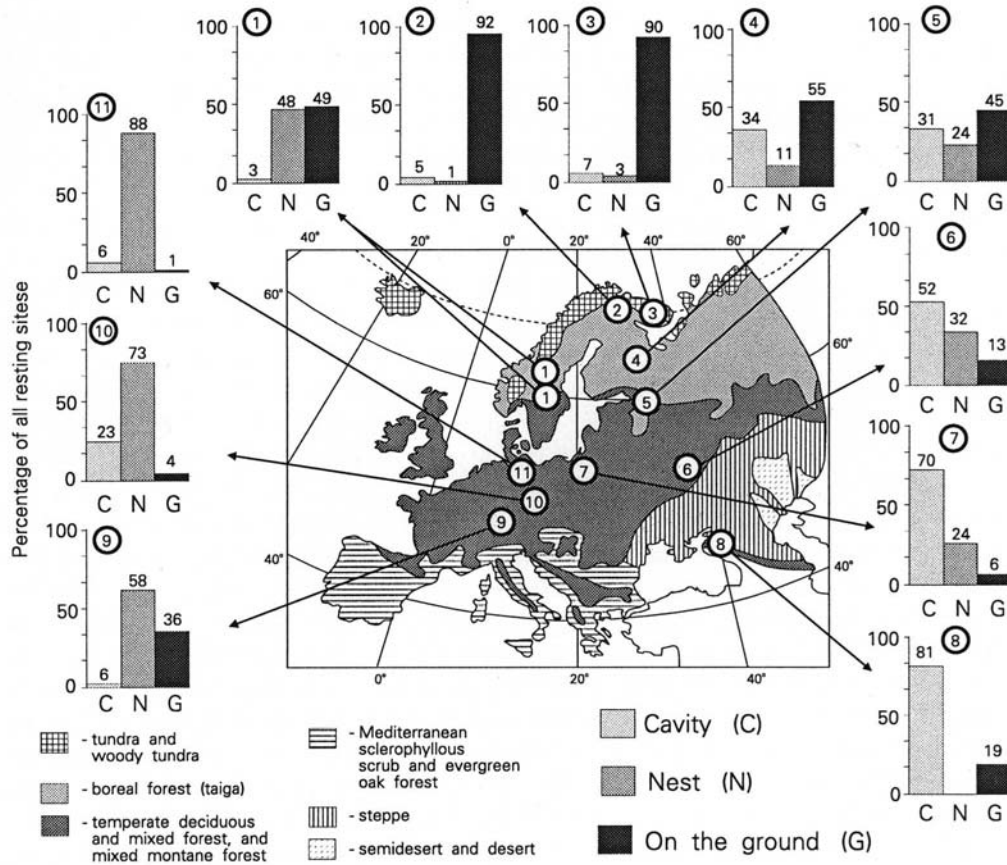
Percentage of all resting sitese

| Chart | C | N | G |
|---|---|---|---|
| 1 | 3 | 48 | 49 |
| 2 | 5 | 1 | 92 |
| 3 | 7 | 3 | 90 |
| 4 | 34 | 11 | 55 |
| 5 | 31 | 24 | 45 |
| 6 | 52 | 32 | 13 |
| 7 | 70 | 24 | 6 |
| 8 | 81 | | 19 |
| 9 | 6 | 58 | 36 |
| 10 | 23 | 73 | 4 |
| 11 | 6 | 88 | 1 |

100
50
0

40° 20° 0° 20° 40° 60°
60° 60°
40° 40°
0° 20° 40°

1 1 1 2 3 4 5 6 7 8 9 10 11

- tundra and woody tundra
- boreal forest (taiga)
- temperate deciduous and mixed forest, and mixed montane forest
- Mediterranean sclerophyllous scrub and evergreen oak forest
- steppe
- semidesert and desert

Cavity (C)
Nest (N)
On the ground (G)